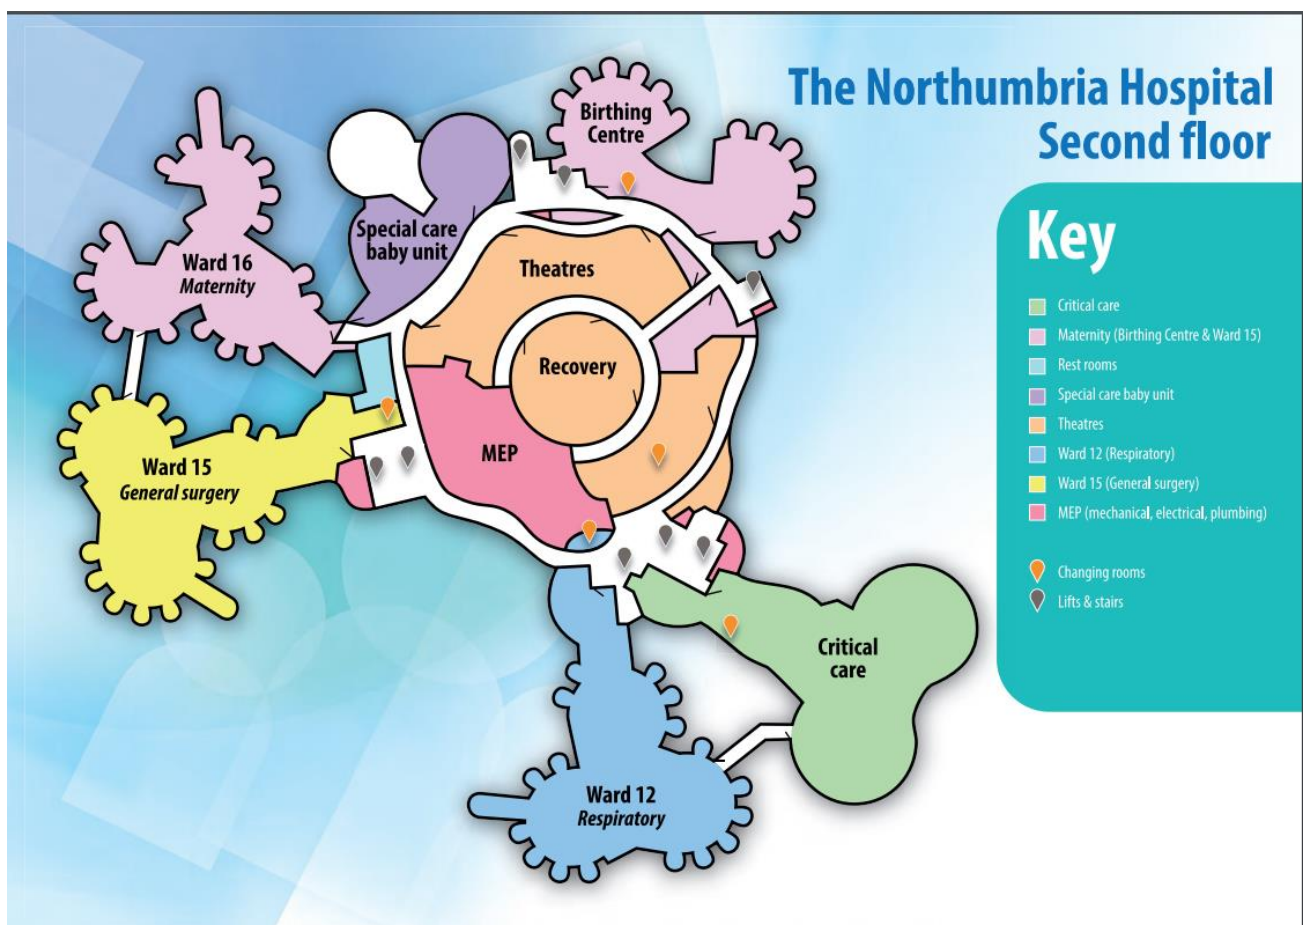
The Northumbria Hospital
Second floor

Birthing Centre

Special care baby unit

Ward 16
Maternity

Theatres

Recovery

MEP

Ward 15
General surgery

Critical care

Ward 12
Respiratory

Key

Critical care
Maternity (Birthing Centre & Ward 15)
Rest rooms
Special care baby unit
Theatres
Ward 12 (Respiratory)
Ward 15 (General surgery)
MEP (mechanical, electrical, plumbing)

Changing rooms
Lifts & stairs